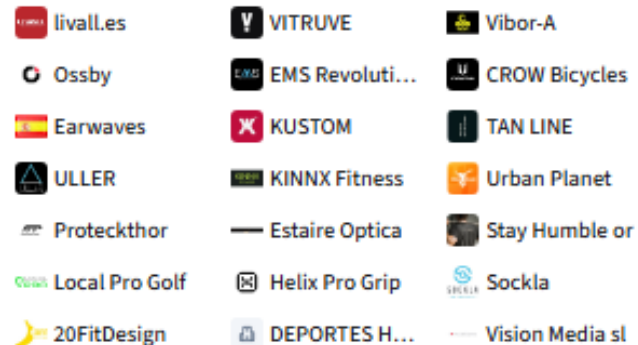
livall.es
Ossby
Earwaves
ULLER
Proteckthor
Local Pro Golf
20FitDesign

VITRUVE
EMS Revoluti...
KUSTOM
KINNX Fitness
Estaire Optica
Helix Pro Grip
DEPORTES H...

Vibor-A
CROW Bicycles
TAN LINE
Urban Planet
Stay Humble or
Sockla
Vision Media sl